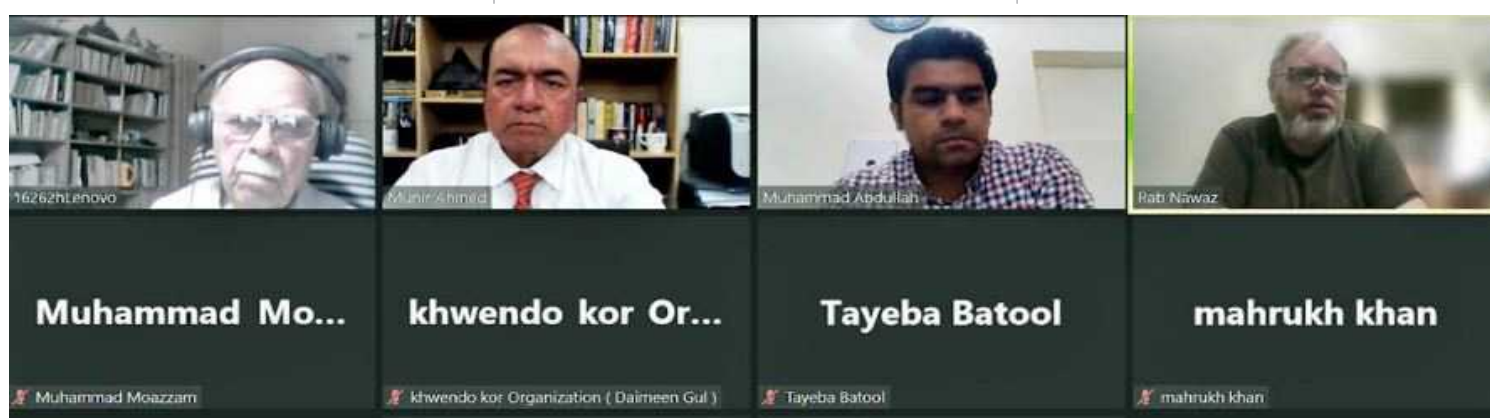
16262hLenovo
Munir Ahmed
Muhammad Abdullah
Rab Nawaz

Muhammad Mo...
Muhammad Moazzam

khwendo kor Or...
khwendo kor Organization ( Daimeen Gul )

Tayeba Batool
Tayeba Batool

mahrukh khan
mahrukh khan